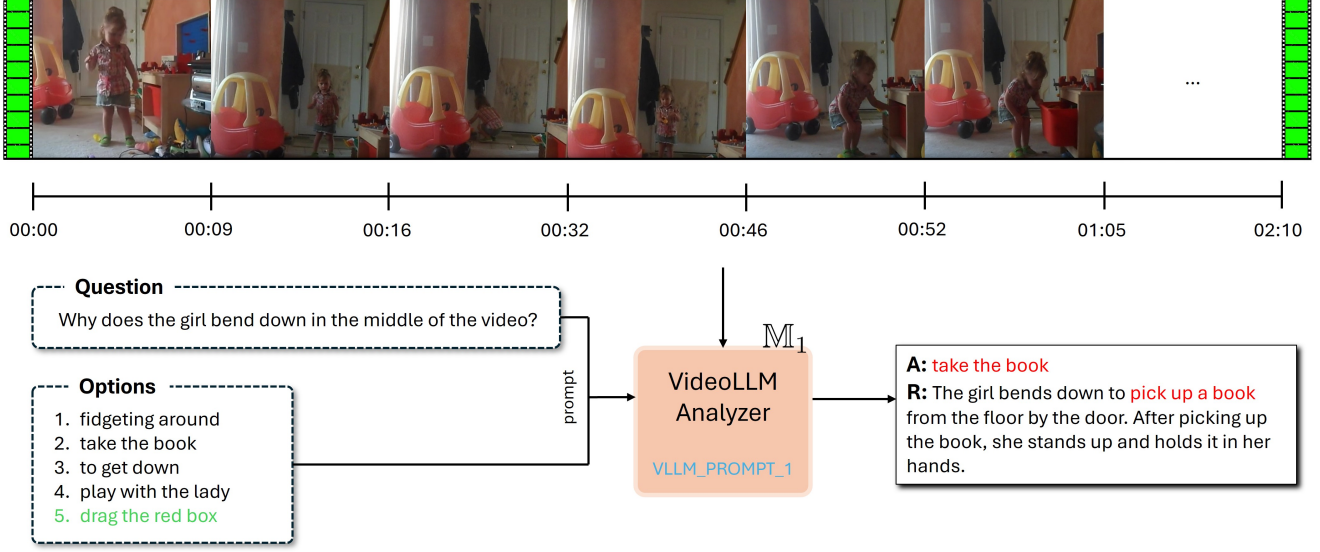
...

00:00 00:09 00:16 00:32 00:46 00:52 01:05 02:10

Question

Why does the girl bend down in the middle of the video?

Options

1. fidgeting around
2. take the book
3. to get down
4. play with the lady
5. drag the red box

prompt

$\mathbb{M}_1$

VideoLLM Analyzer

VLLM_PROMPT_1

A: take the book

R: The girl bends down to pick up a book from the floor by the door. After picking up the book, she stands up and holds it in her hands.